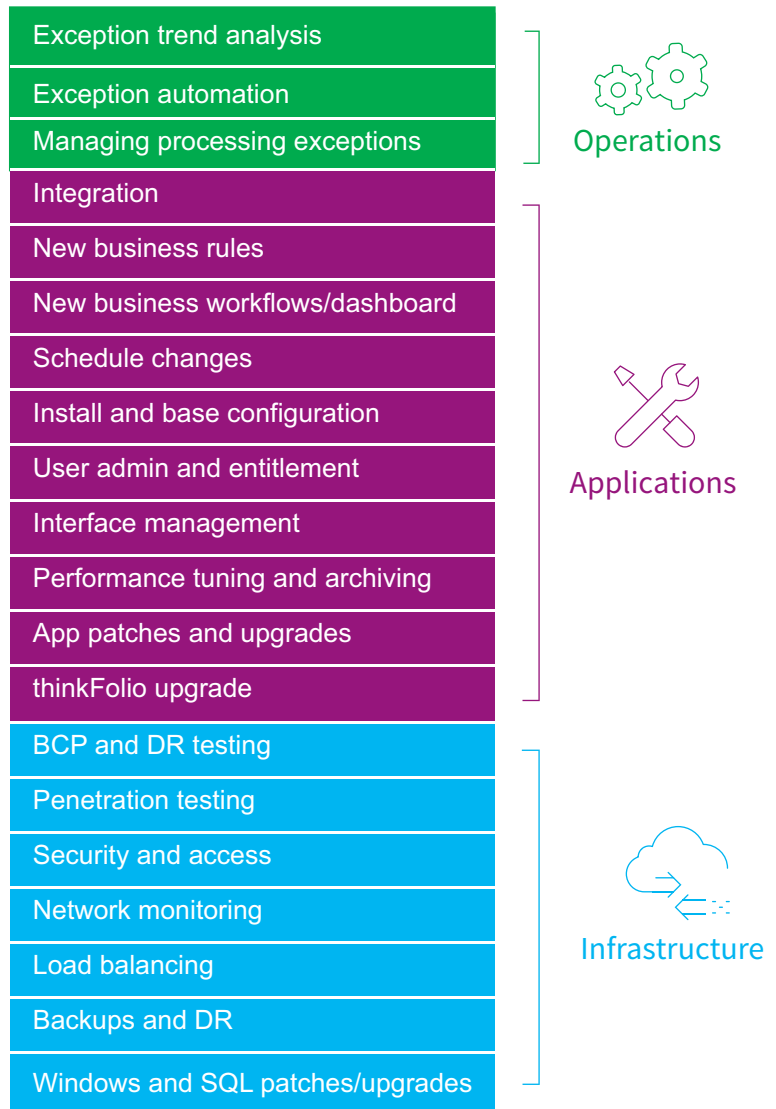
Exception trend analysis

Exception automation

Managing processing exceptions

Operations

Integration

New business rules

New business workflows/dashboard

Schedule changes

Install and base configuration

User admin and entitlement

Interface management

Performance tuning and archiving

App patches and upgrades

thinkFolio upgrade

Applications

BCP and DR testing

Penetration testing

Security and access

Network monitoring

Load balancing

Backups and DR

Windows and SQL patches/upgrades

Infrastructure